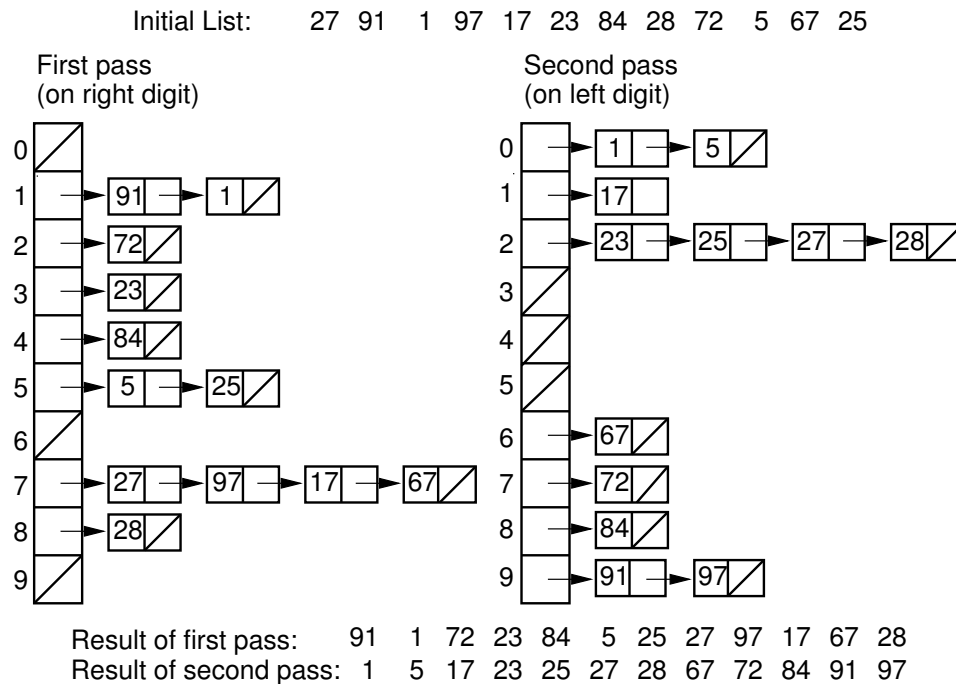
Initial List: 27 91 1 97 17 23 84 28 72 5 67 25

First pass
(on right digit)

0
1 91 1
2 72
3 23
4 84
5 5 25
6
7 27 97 17 67
8 28
9

Second pass
(on left digit)

0 1 5
1 17
2 23 25 27 28
3
4
5
6 67
7 72
8 84
9 91 97

Result of first pass: 91 1 72 23 84 5 25 27 97 17 67 28
Result of second pass: 1 5 17 23 25 27 28 67 72 84 91 97